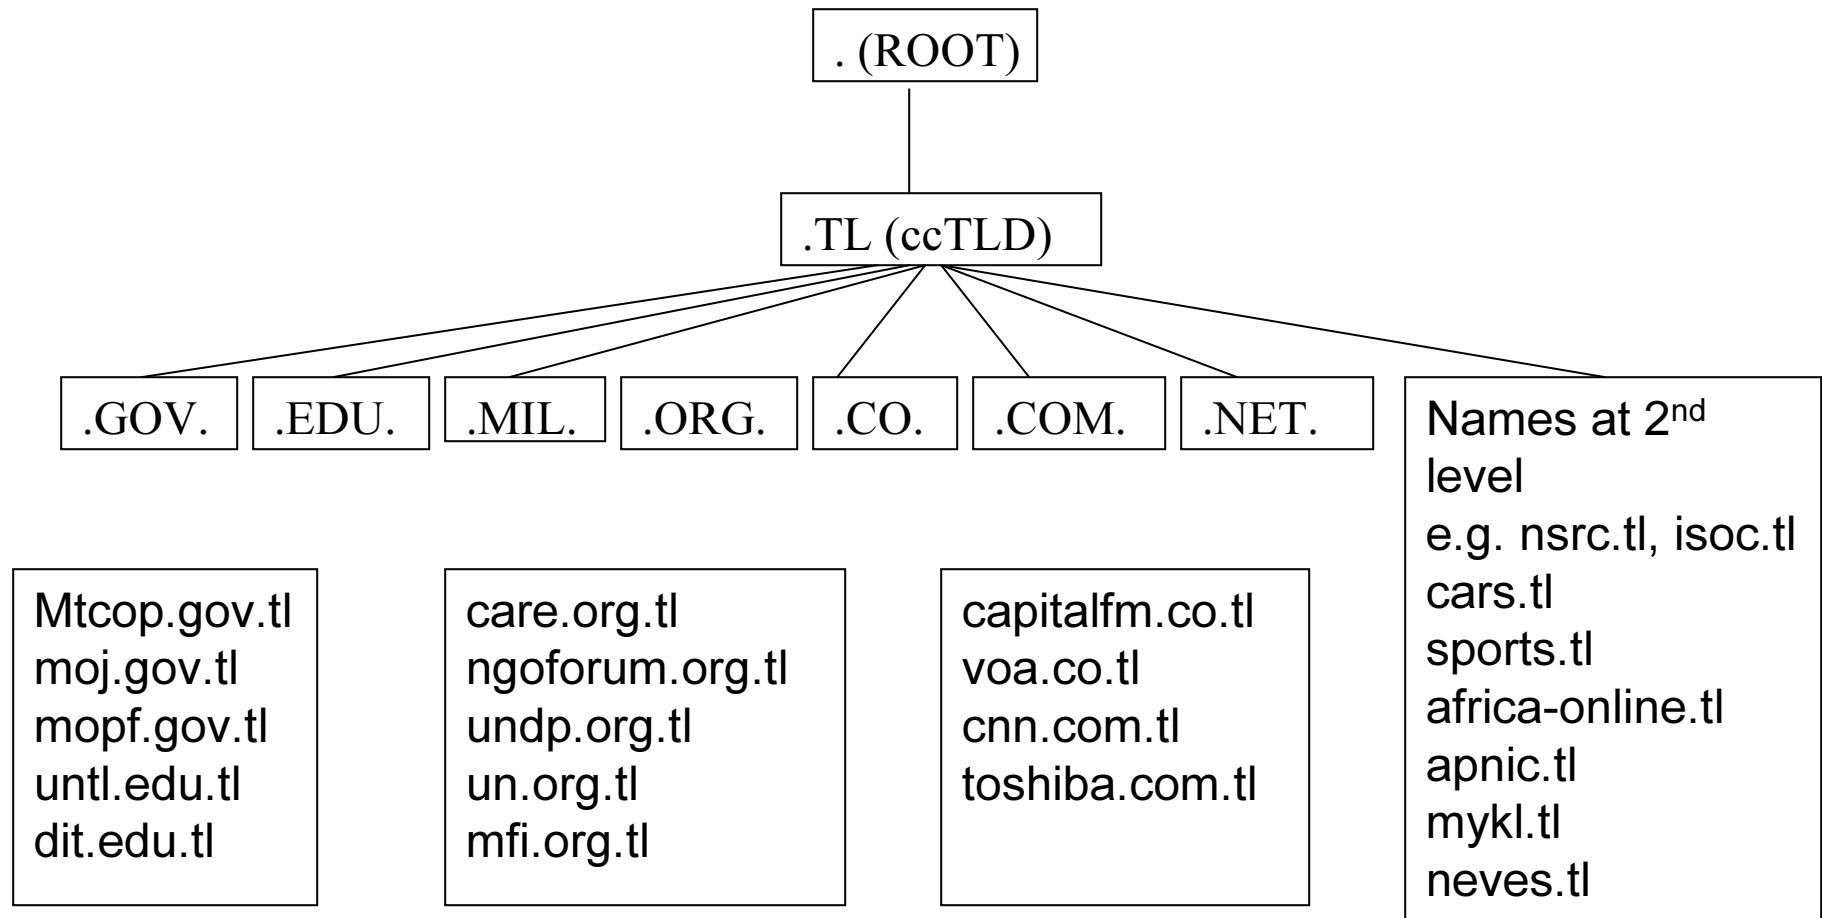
. (ROOT)

.TL (ccTLD)

.GOV.

.EDU.

.MIL.

.ORG.

.CO.

.COM.

.NET.

Names at 2$^{nd}$ level
e.g. nsrc.tl, isoc.tl
cars.tl
sports.tl
africa-online.tl
apnic.tl
mykl.tl
neves.tl

Mtcop.gov.tl
moj.gov.tl
mopf.gov.tl
untl.edu.tl
dit.edu.tl

care.org.tl
ngoforum.org.tl
undp.org.tl
un.org.tl
mfi.org.tl

capitalfm.co.tl
voa.co.tl
cnn.com.tl
toshiba.com.tl